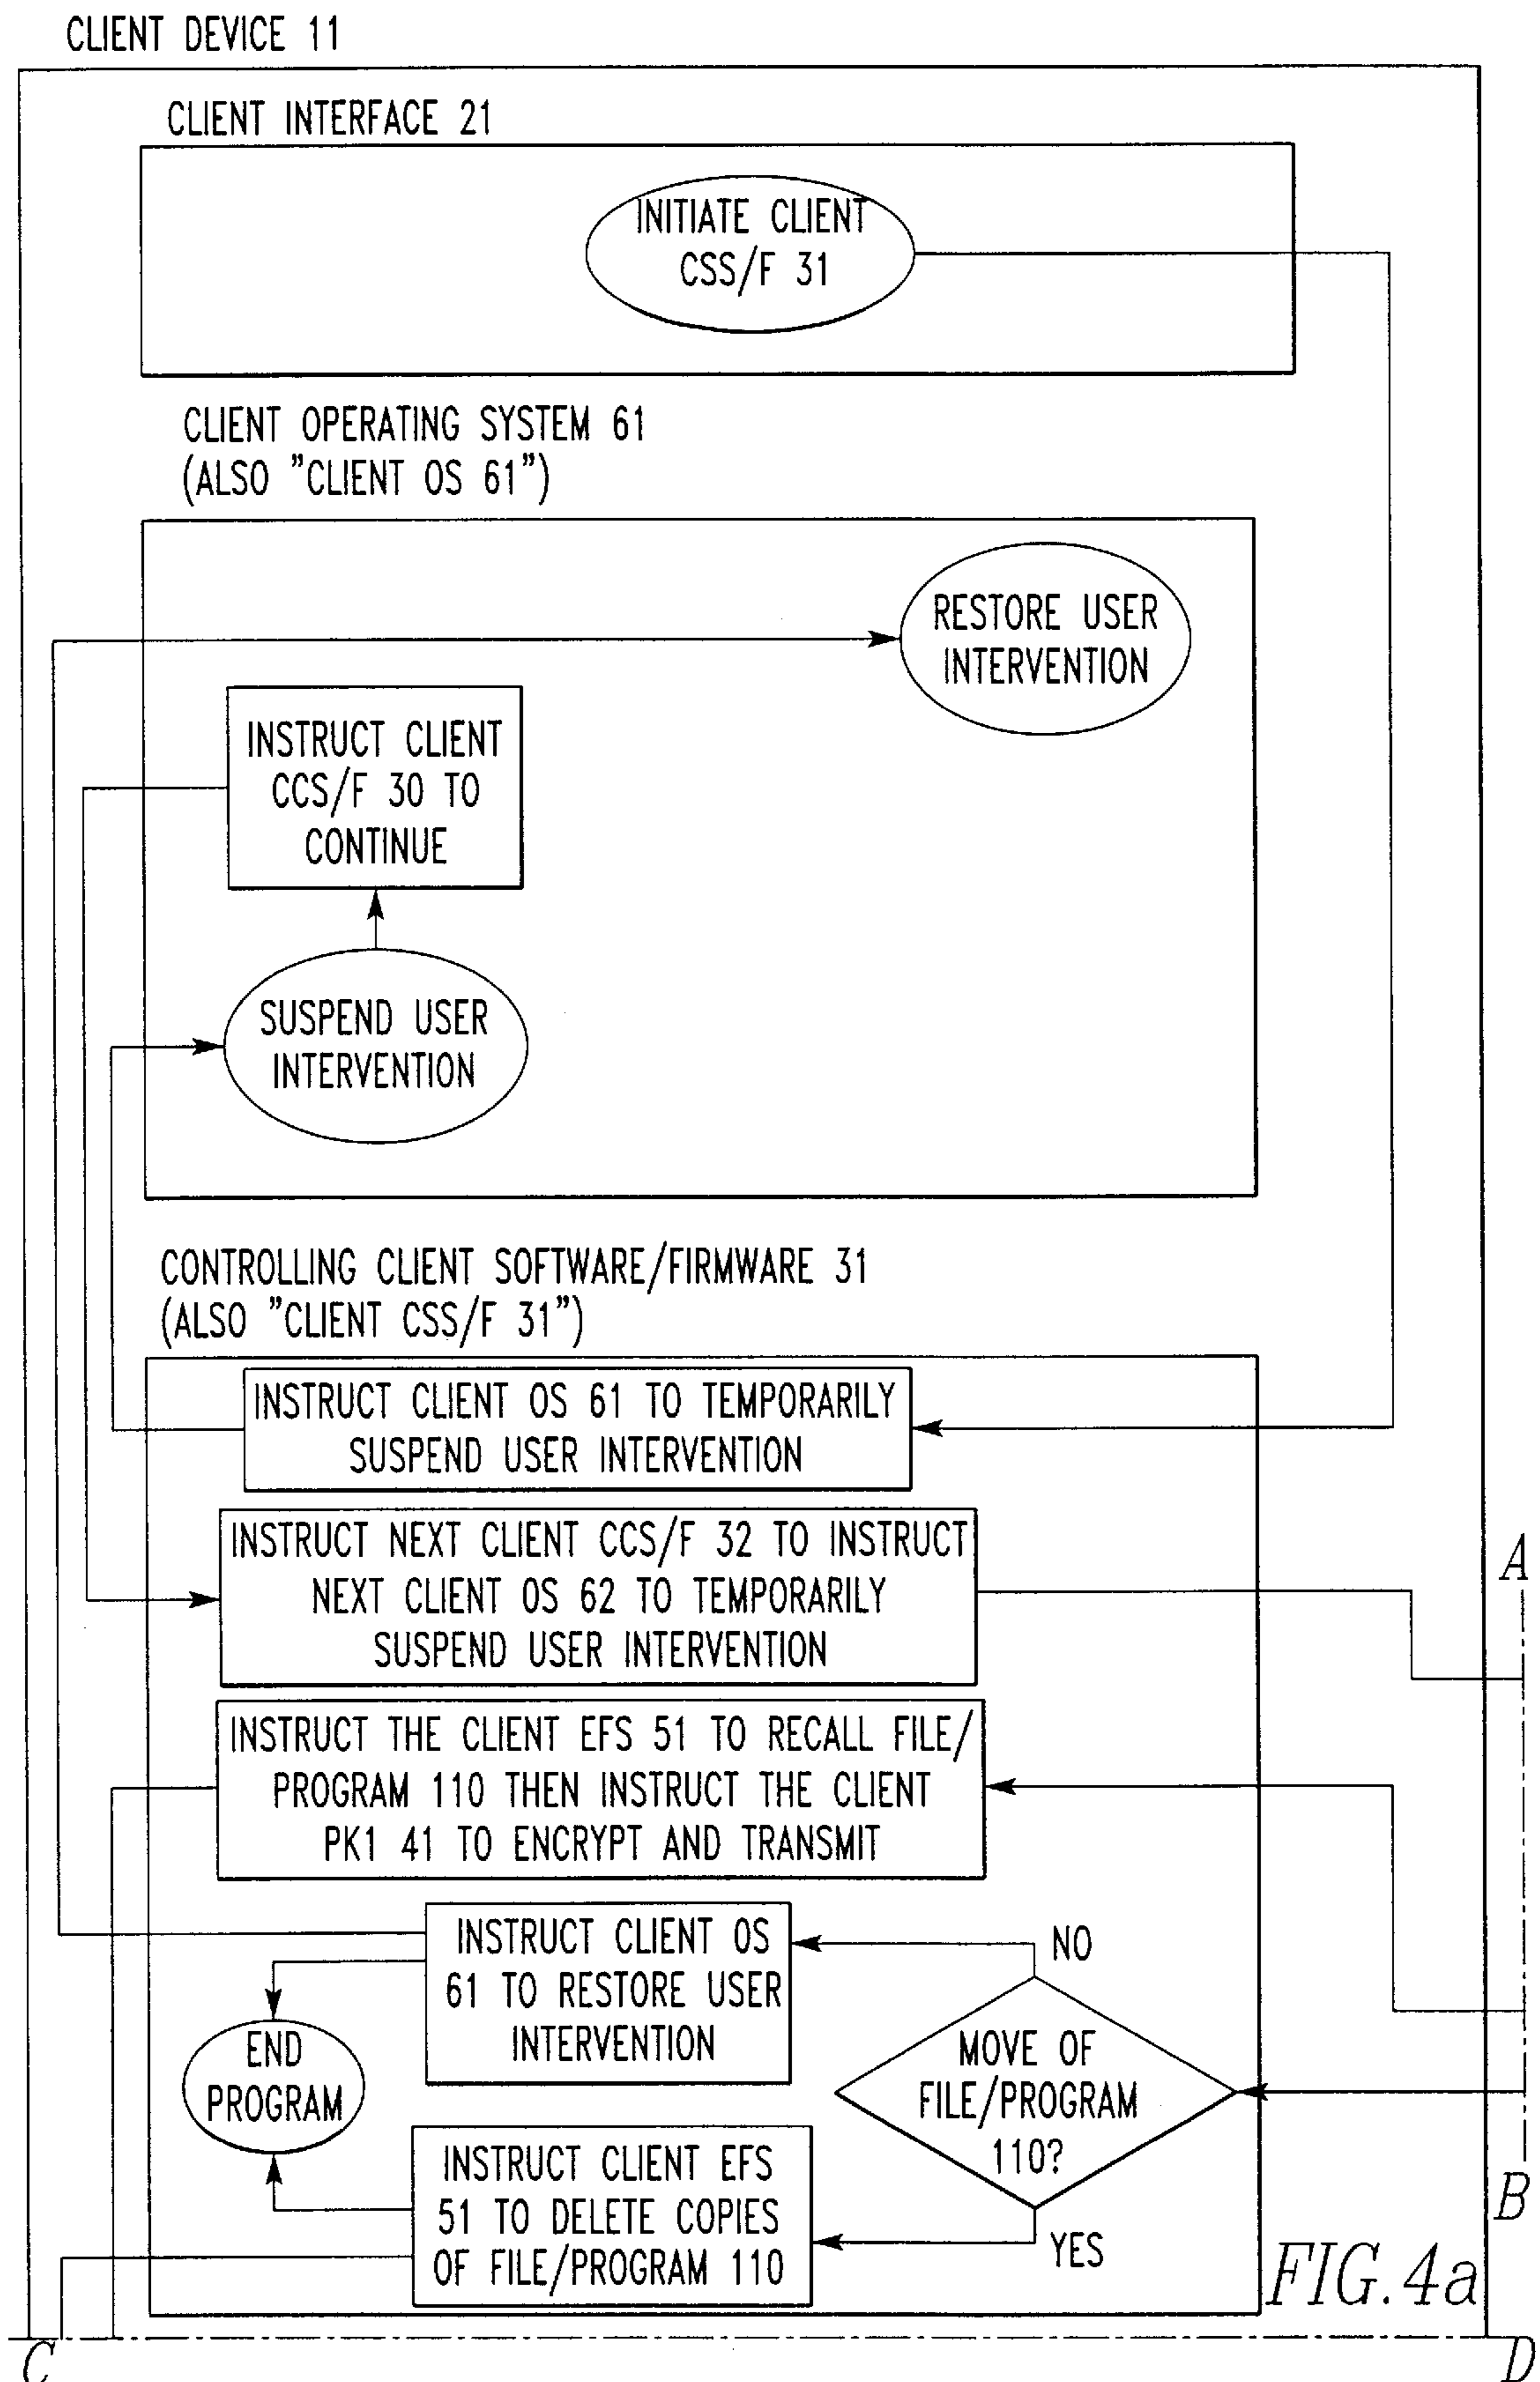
CLIENT DEVICE 11

CLIENT INTERFACE 21

INITIATE CLIENT CSS/F 31

CLIENT OPERATING SYSTEM 61
(ALSO "CLIENT OS 61")

RESTORE USER INTERVENTION

INSTRUCT CLIENT CCS/F 30 TO CONTINUE

SUSPEND USER INTERVENTION

CONTROLLING CLIENT SOFTWARE/FIRMWARE 31
(ALSO "CLIENT CSS/F 31")

INSTRUCT CLIENT OS 61 TO TEMPORARILY SUSPEND USER INTERVENTION

INSTRUCT NEXT CLIENT CCS/F 32 TO INSTRUCT NEXT CLIENT OS 62 TO TEMPORARILY SUSPEND USER INTERVENTION

A

INSTRUCT THE CLIENT EFS 51 TO RECALL FILE/ PROGRAM 110 THEN INSTRUCT THE CLIENT PK1 41 TO ENCRYPT AND TRANSMIT

INSTRUCT CLIENT OS 61 TO RESTORE USER INTERVENTION

NO

END PROGRAM

MOVE OF FILE/PROGRAM 110?

INSTRUCT CLIENT EFS 51 TO DELETE COPIES OF FILE/PROGRAM 110

YES

B

FIG. 4a

C

D